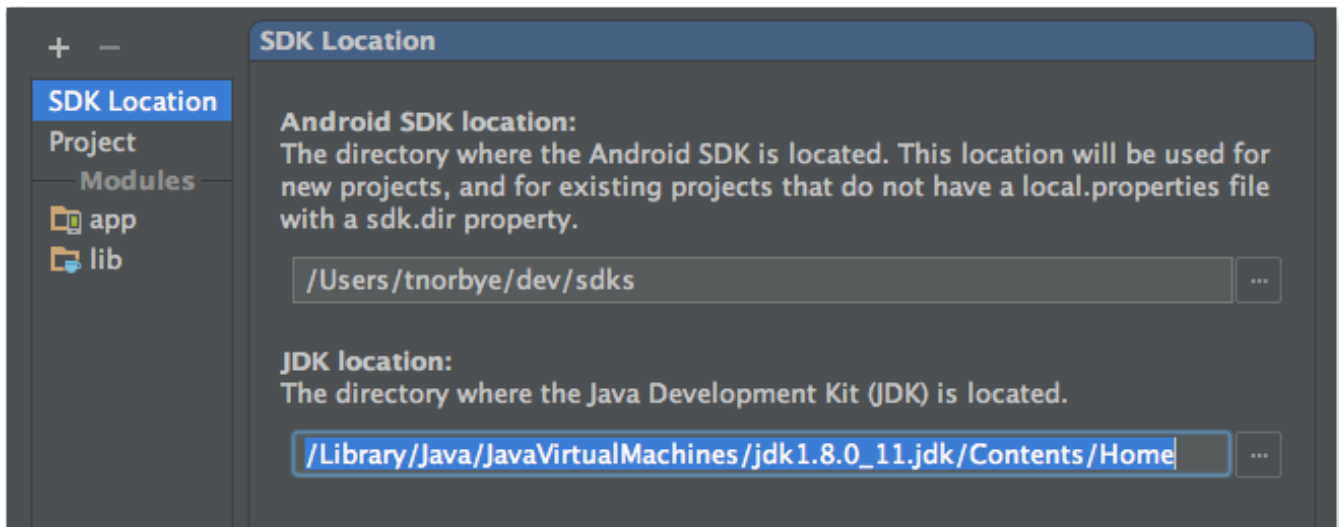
+ −

SDK Location
Project
Modules
app
lib

SDK Location

Android SDK location:
The directory where the Android SDK is located. This location will be used for new projects, and for existing projects that do not have a local.properties file with a sdk.dir property.

/Users/tnorbye/dev/sdks
...

JDK location:
The directory where the Java Development Kit (JDK) is located.

/Library/Java/JavaVirtualMachines/jdk1.8.0_11.jdk/Contents/Home
...